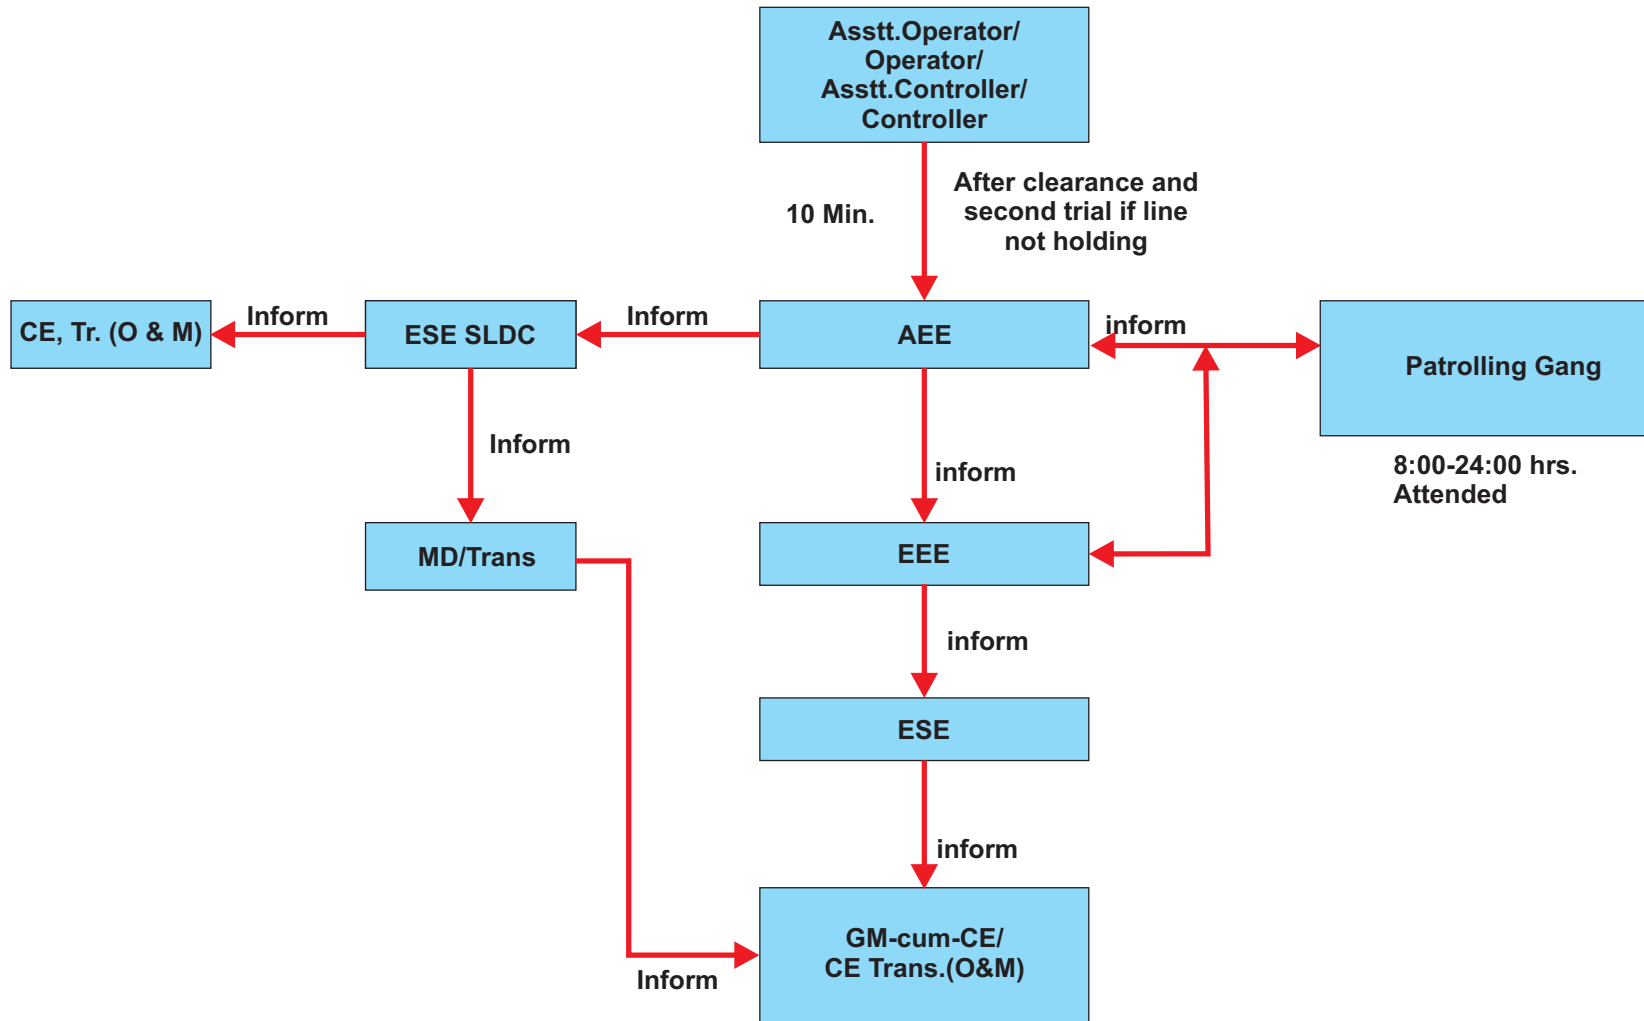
Asstt.Operator/
Operator/
Asstt.Controller/
Controller

10 Min.

After clearance and second trial if line not holding

CE, Tr. (O & M)

Inform

ESE SLDC

Inform

AEE

inform

Patrolling Gang

8:00-24:00 hrs.
Attended

Inform

inform

MD/Trans

EEE

inform

ESE

inform

Inform

GM-cum-CE/
CE Trans.(O&M)